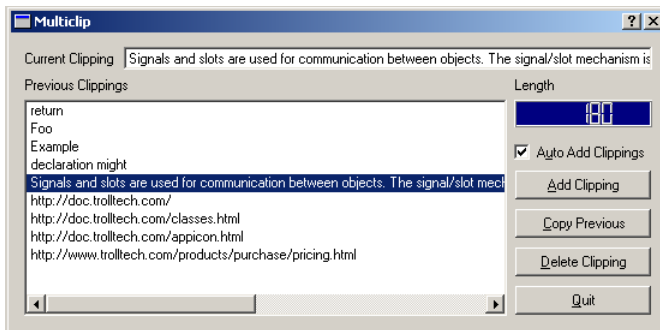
Multiclip

?| X

Current Clipping Signals and slots are used for communication between objects. The signal/slot mechanism is

Previous Clippings

Length

180

return
Foo
Example
declaration might
Signals and slots are used for communication between objects. The signal/slot mech
http://doc.trolltech.com/
http://doc.trolltech.com/classes.html
http://doc.trolltech.com/appicon.html
http://www.trolltech.com/products/purchase/pricing.html

Auto Add Clippings

Add Clipping

Copy Previous

Delete Clipping

Quit